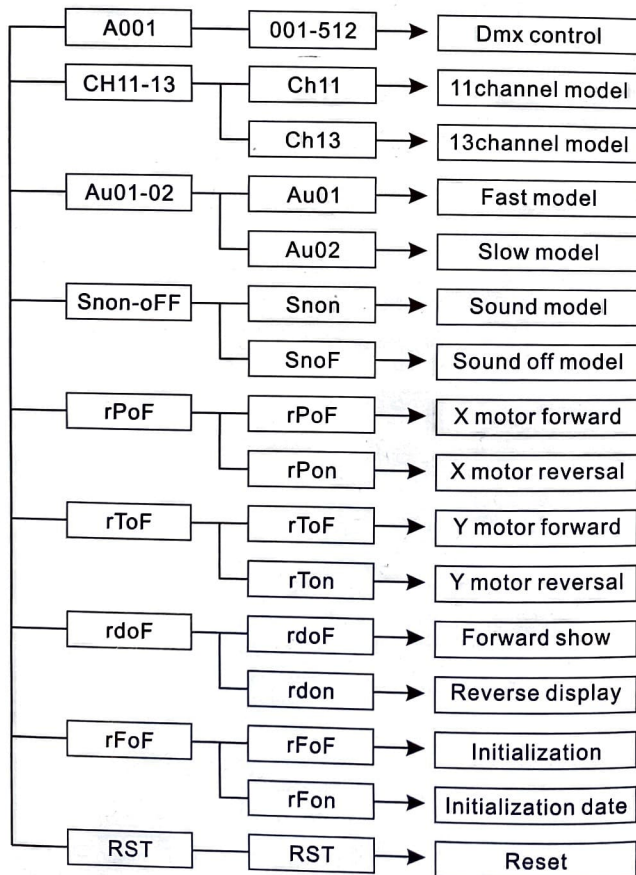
A001
001-512
Dmx control

CH11-13
Ch11
11channel model
Ch13
13channel model

Au01-02
Au01
Fast model
Au02
Slow model

Snon-oFF
Snon
Sound model
SnoF
Sound off model

rPoF
rPoF
X motor forward
rPon
X motor reversal

rToF
rToF
Y motor forward
rTon
Y motor reversal

rdoF
rdoF
Forward show
rdon
Reverse display

rFoF
rFoF
Initialization
rFon
Initialization date

RST
RST
Reset